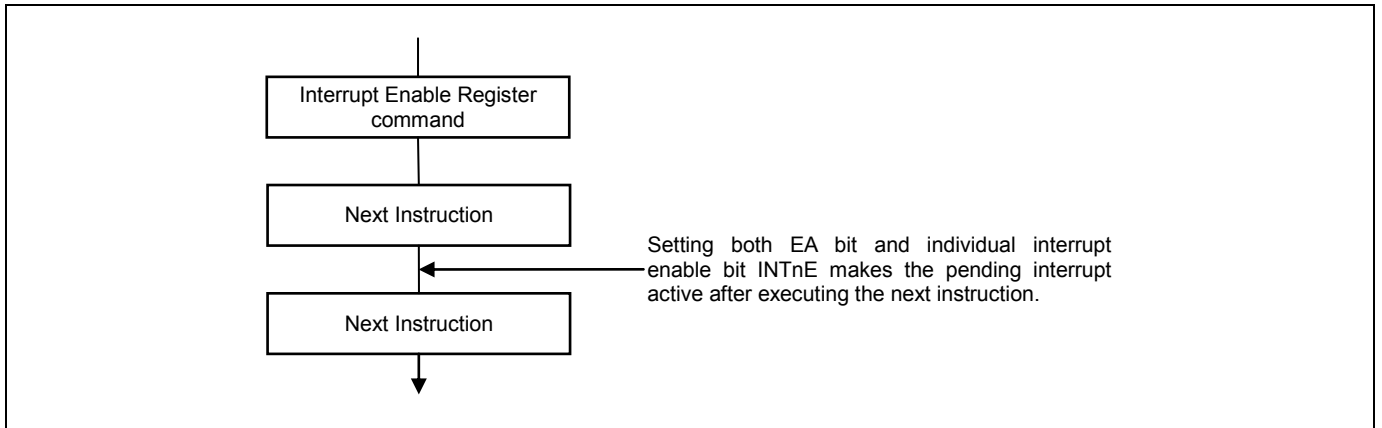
Interrupt Enable Register command

Next Instruction

Setting both EA bit and individual interrupt enable bit INTnE makes the pending interrupt active after executing the next instruction.

Next Instruction